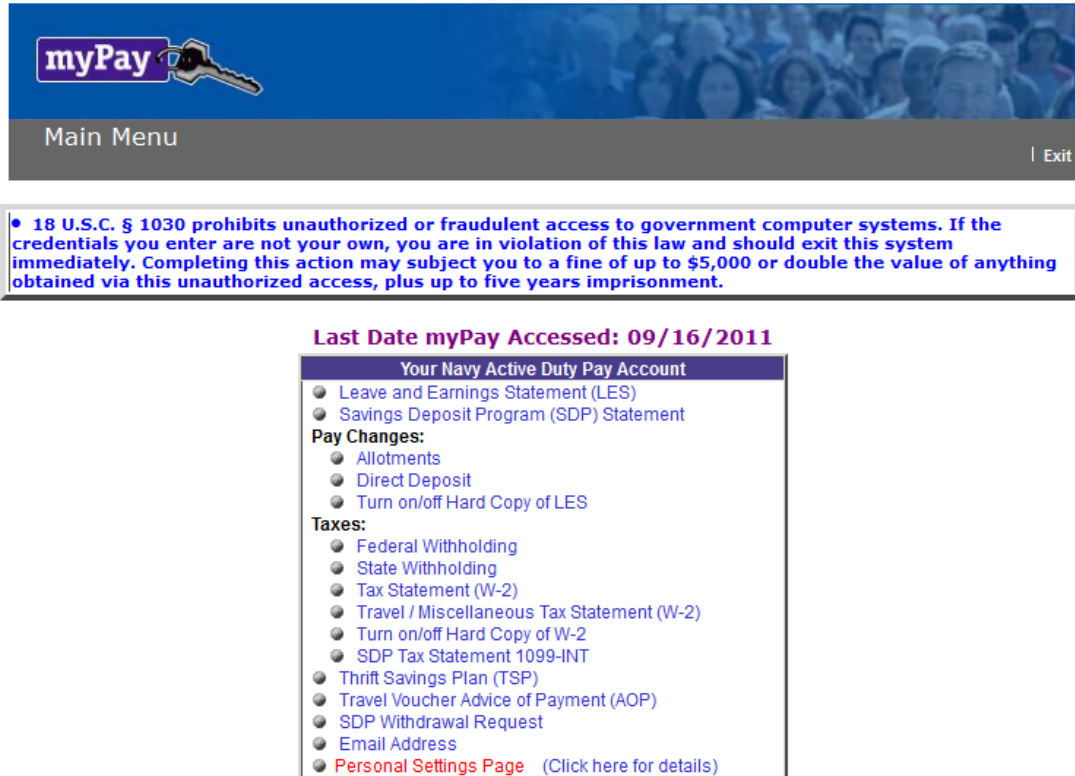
myPay

Main Menu

Exit

• 18 U.S.C. § 1030 prohibits unauthorized or fraudulent access to government computer systems. If the credentials you enter are not your own, you are in violation of this law and should exit this system immediately. Completing this action may subject you to a fine of up to $5,000 or double the value of anything obtained via this unauthorized access, plus up to five years imprisonment.

Last Date myPay Accessed: 09/16/2011

Your Navy Active Duty Pay Account

Leave and Earnings Statement (LES)
Savings Deposit Program (SDP) Statement
Pay Changes:
Allotments
Direct Deposit
Turn on/off Hard Copy of LES
Taxes:
Federal Withholding
State Withholding
Tax Statement (W-2)
Travel / Miscellaneous Tax Statement (W-2)
Turn on/off Hard Copy of W-2
SDP Tax Statement 1099-INT
Thrift Savings Plan (TSP)
Travel Voucher Advice of Payment (AOP)
SDP Withdrawal Request
Email Address
Personal Settings Page (Click here for details)